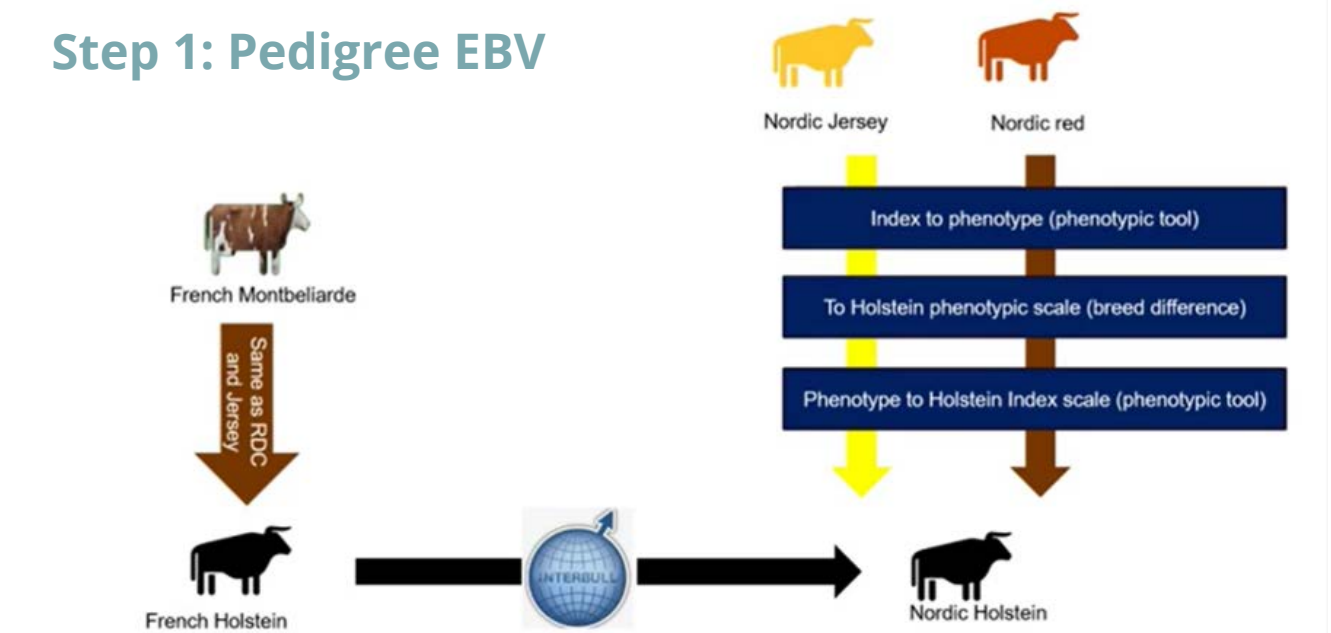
Step 1: Pedigree EBV

Nordic Jersey

Nordic red

Index to phenotype (phenotypic tool)

To Holstein phenotypic scale (breed difference)

Phenotype to Holstein Index scale (phenotypic tool)

French Montbeliarde

Same as RDC and Jersey

French Holstein

INTERBULL

Nordic Holstein